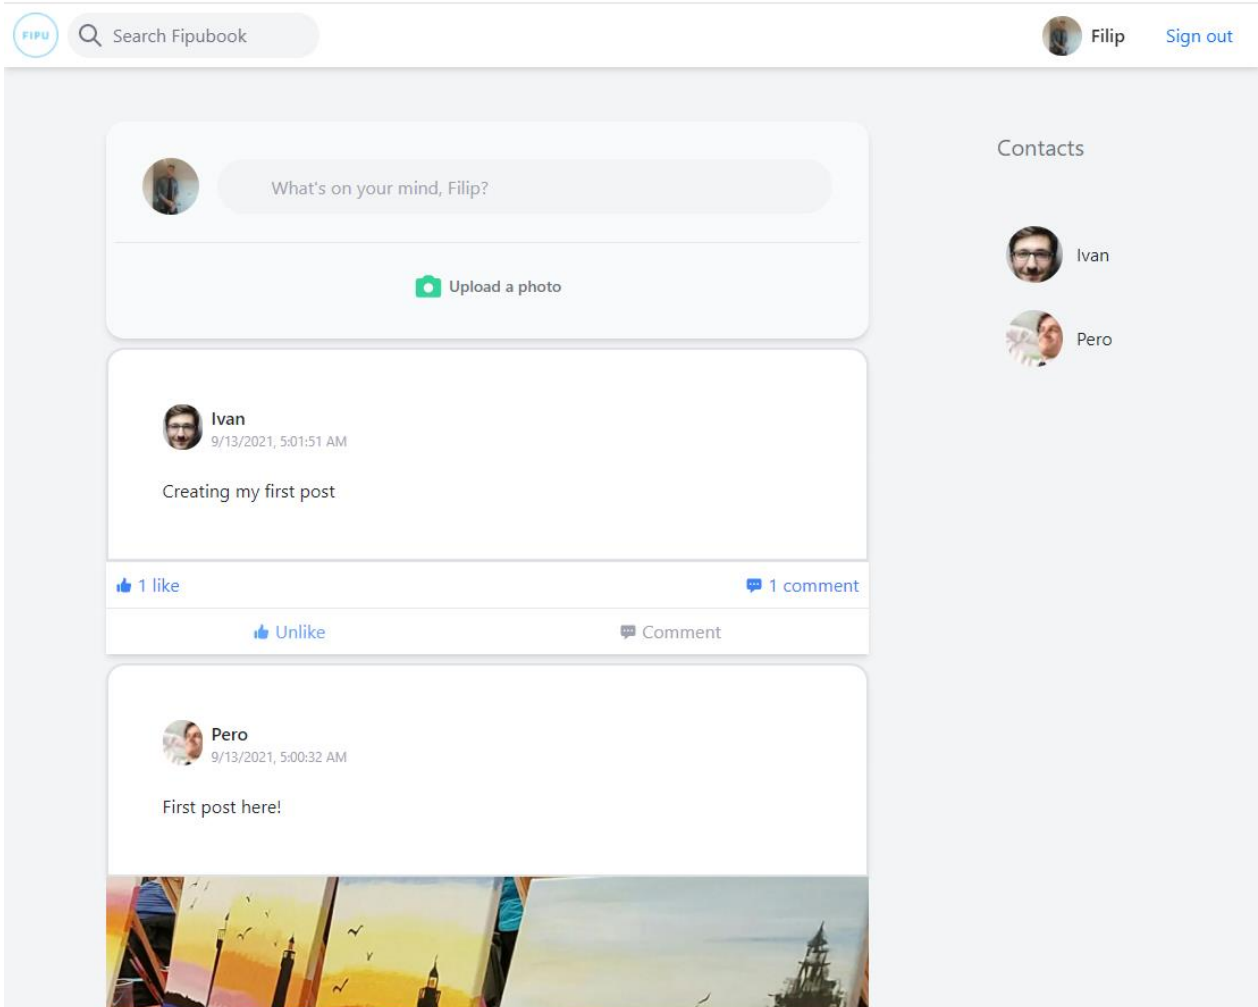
FIPU Search Fipubook

Filip Sign out

What's on your mind, Filip?

Upload a photo

Contacts

Ivan

Pero

Ivan
9/13/2021, 5:01:51 AM

Creating my first post

1 like

1 comment

Unlike

Comment

Pero
9/13/2021, 5:00:32 AM

First post here!